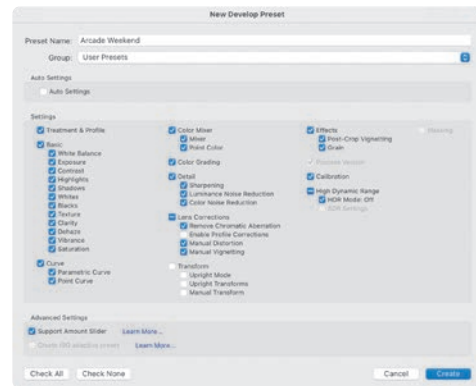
New Develop Preset

Preset Name: Arcade Weekend

Group: User Presets

Auto Settings

Auto Settings

Settings

Treatment & Profile

Basic
White Balance
Exposure
Contrast
Highlights
Shadows
Whites
Blacks
Texture
Clarity
Dehaze
Vibrance
Saturation

Curve
Parametric Curve
Point Curve

Color Mixer
Mixer
Point Color

Color Grading

Detail
Sharpening
Luminance Noise Reduction
Color Noise Reduction

Lens Corrections
Remove Chromatic Aberration
Enable Profile Corrections
Manual Distortion
Manual Vignetting

Transform
Upright Mode
Upright Transforms
Manual Transform

Effects
Post-Crop Vignetting
Grain

Process Version

Calibration

High Dynamic Range
HDR Mode: Off
SDR Settings

Masking

Advanced Settings

Support Amount Slider Learn More...

Create ISO adaptive preset Learn More...

Check All Check None Cancel Create